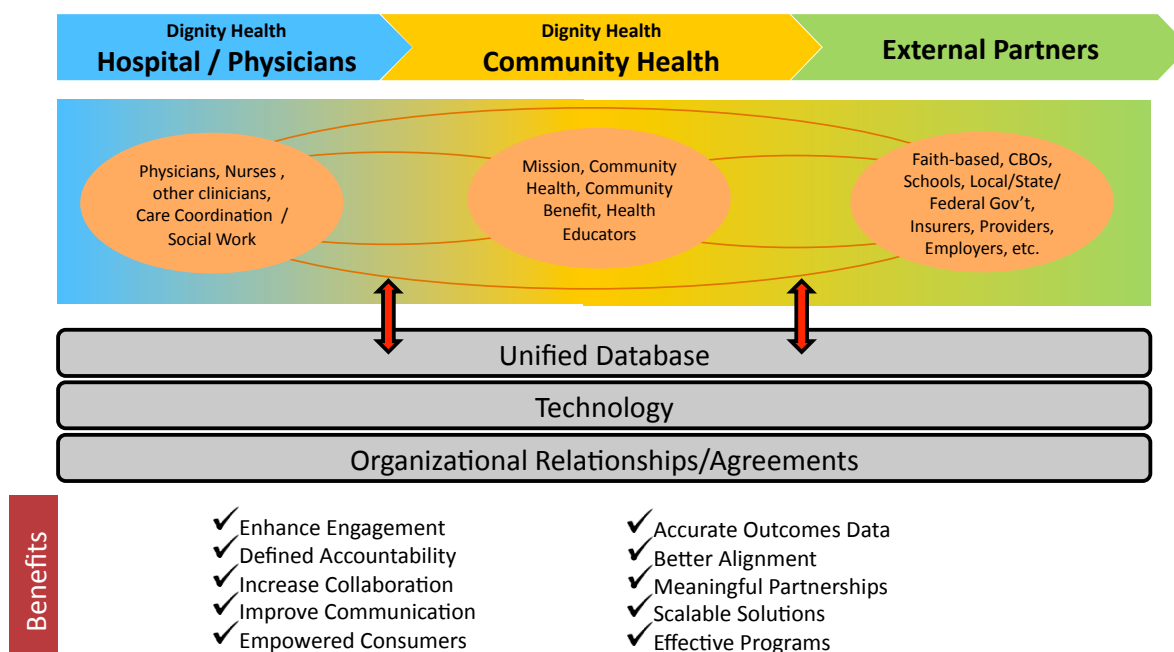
Dignity Health
Hospital / Physicians

Dignity Health
Community Health

External Partners

Physicians, Nurses , other clinicians, Care Coordination / Social Work

Mission, Community Health, Community Benefit, Health Educators

Faith-based, CBOs, Schools, Local/State/ Federal Gov't, Insurers, Providers, Employers, etc.

Unified Database

Technology

Organizational Relationships/Agreements

Benefits

✓Enhance Engagement
✓Defined Accountability
✓Increase Collaboration
✓Improve Communication
✓Empowered Consumers

✓Accurate Outcomes Data
✓Better Alignment
✓Meaningful Partnerships
✓Scalable Solutions
✓Effective Programs